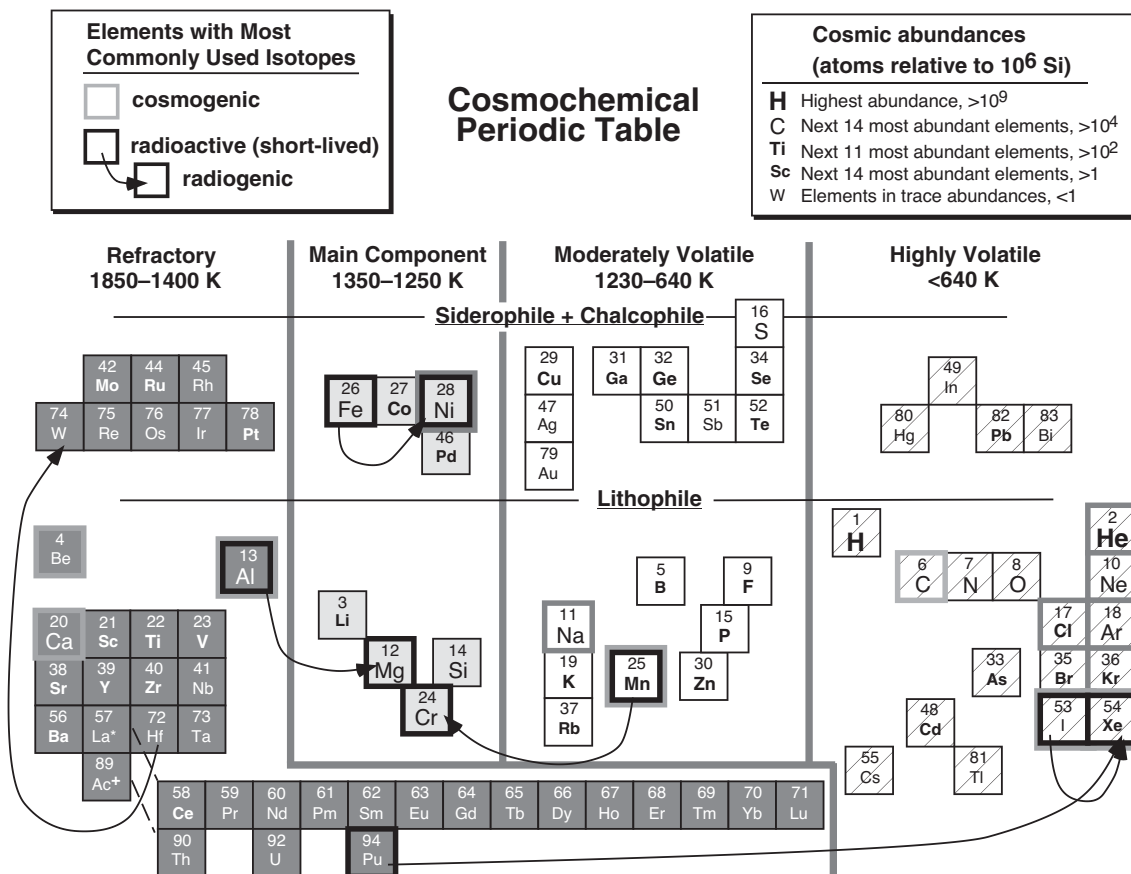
Elements with Most Commonly Used Isotopes
cosmogenic
radioactive (short-lived)
radiogenic

Cosmochemical Periodic Table

Cosmic abundances (atoms relative to $10^6$ Si)
H Highest abundance, $>10^9$
C Next 14 most abundant elements, $>10^4$
Ti Next 11 most abundant elements, $>10^2$
Sc Next 14 most abundant elements, >1
W Elements in trace abundances, <1

Refractory 1850–1400 K
Main Component 1350–1250 K
Moderately Volatile 1230–640 K
Highly Volatile <640 K

Siderophile + Chalcophile

16 S
42 Mo 44 Ru 45 Rh
74 W 75 Re 76 Os 77 Ir 78 Pt
26 Fe 27 Co 28 Ni
46 Pd
29 Cu 31 Ga 32 Ge 34 Se
47 Ag 50 Sn 51 Sb 52 Te
79 Au
49 In
80 Hg 82 Pb 83 Bi

Lithophile

4 Be
13 Al
20 Ca 21 Sc 22 Ti 23 V
38 Sr 39 Y 40 Zr 41 Nb
56 Ba 57 La* 72 Hf 73 Ta
89 Ac+
3 Li
12 Mg 14 Si
24 Cr
5 B 9 F
11 Na
15 P
19 K 25 Mn 30 Zn
37 Rb
1 H
2 He
6 C 7 N 8 O
10 Ne
17 Cl 18 Ar
33 As
35 Br 36 Kr
53 I 54 Xe
48 Cd
55 Cs 81 Tl
58 Ce 59 Pr 60 Nd 61 Pm 62 Sm 63 Eu 64 Gd 65 Tb 66 Dy 67 Ho 68 Er 69 Tm 70 Yb 71 Lu
90 Th 92 U 94 Pu